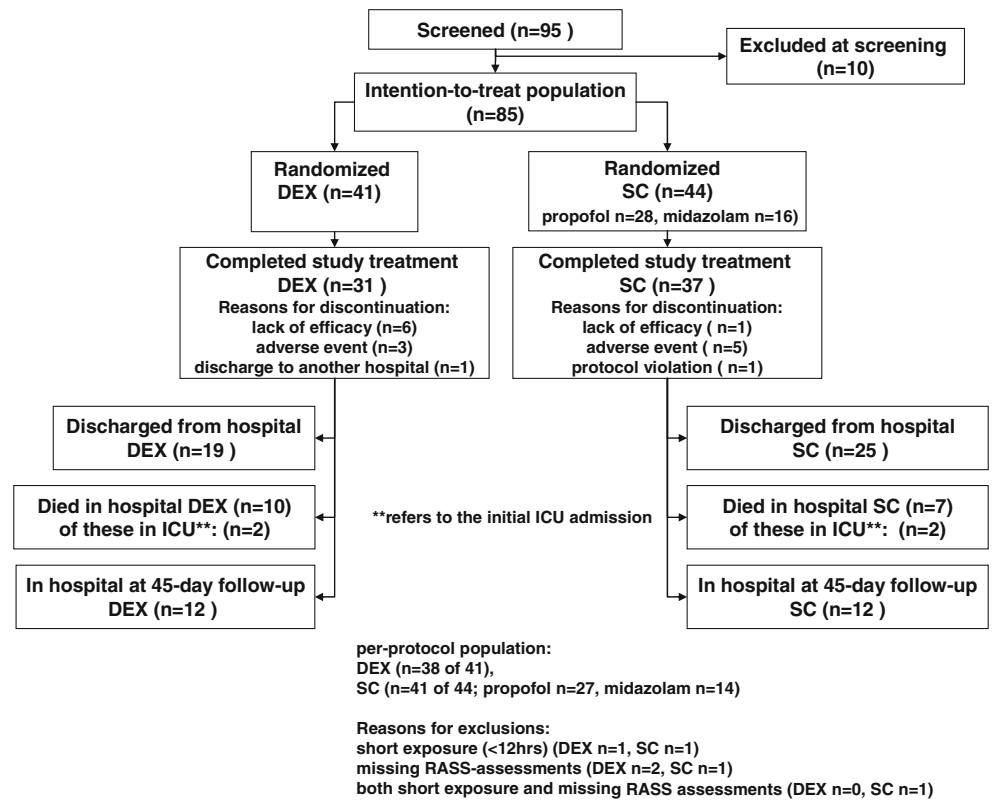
Screened (n=95 )

Excluded at screening (n=10)

Intention-to-treat population (n=85)

Randomized DEX (n=41)

Randomized SC (n=44) propofol n=28, midazolam n=16)

Completed study treatment DEX (n=31 ) Reasons for discontinuation: lack of efficacy (n=6) adverse event (n=3) discharge to another hospital (n=1)

Completed study treatment SC (n=37 ) Reasons for discontinuation: lack of efficacy ( n=1) adverse event ( n=5) protocol violation ( n=1)

Discharged from hospital DEX (n=19 )

Discharged from hospital SC (n=25 )

Died in hospital DEX (n=10) of these in ICU**: (n=2)

**refers to the initial ICU admission

Died in hospital SC (n=7) of these in ICU**: (n=2)

In hospital at 45-day follow-up DEX (n=12 )

In hospital at 45-day follow-up SC (n=12 )

per-protocol population:
DEX (n=38 of 41),
SC (n=41 of 44; propofol n=27, midazolam n=14)

Reasons for exclusions:
short exposure (<12hrs) (DEX n=1, SC n=1)
missing RASS-assessments (DEX n=2, SC n=1)
both short exposure and missing RASS assessments (DEX n=0, SC n=1)